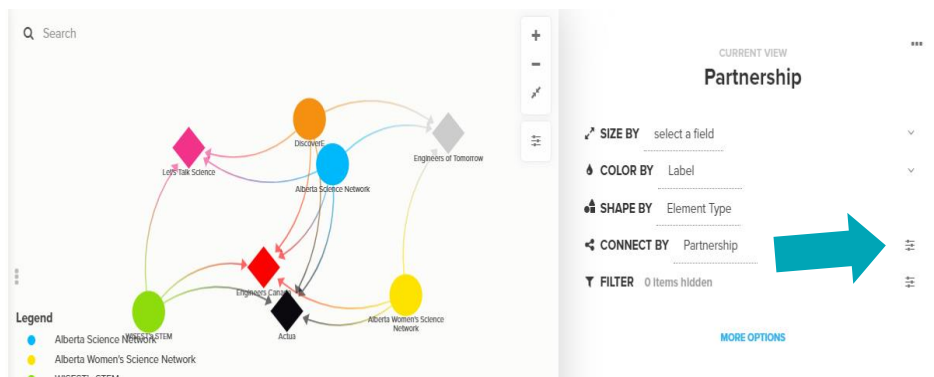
Search

DiscoverE
Let's Talk Science
Engineers of Tomorrow
Alberta Science Network
Engineers Canada
WISEST STEM
Actua
Alberta Women's Science Network

Legend
Alberta Science Network
Alberta Women's Science Network
WISEST STEM

CURRENT VIEW
Partnership

SIZE BY select a field
COLOR BY Label
SHAPE BY Element Type
CONNECT BY Partnership
FILTER 0 items hidden

MORE OPTIONS